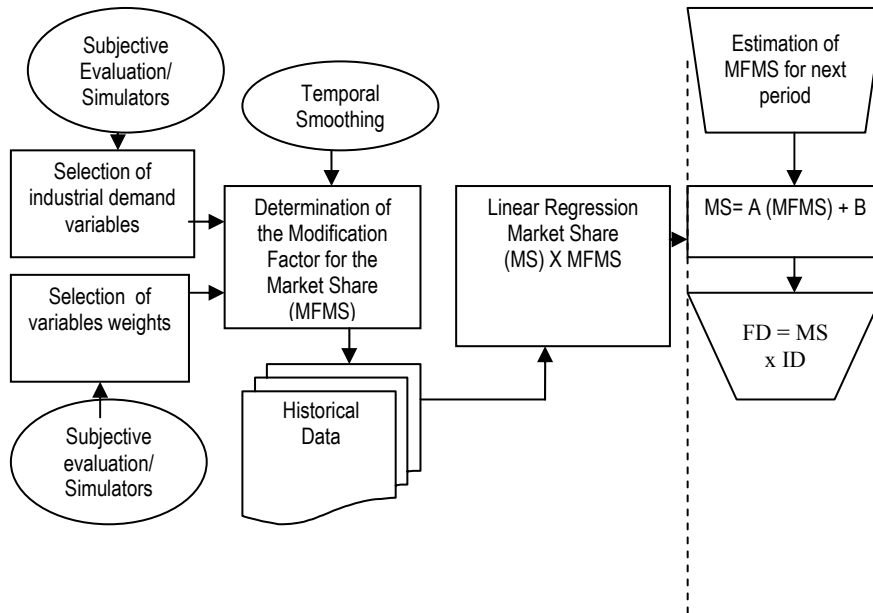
Subjective Evaluation/ Simulators

Selection of industrial demand variables

Temporal Smoothing

Determination of the Modification Factor for the Market Share (MFMS)

Selection of variables weights

Subjective evaluation/ Simulators

Historical Data

Linear Regression Market Share (MS) X MFMS

Estimation of MFMS for next period

MS= A (MFMS) + B

FD = MS x ID